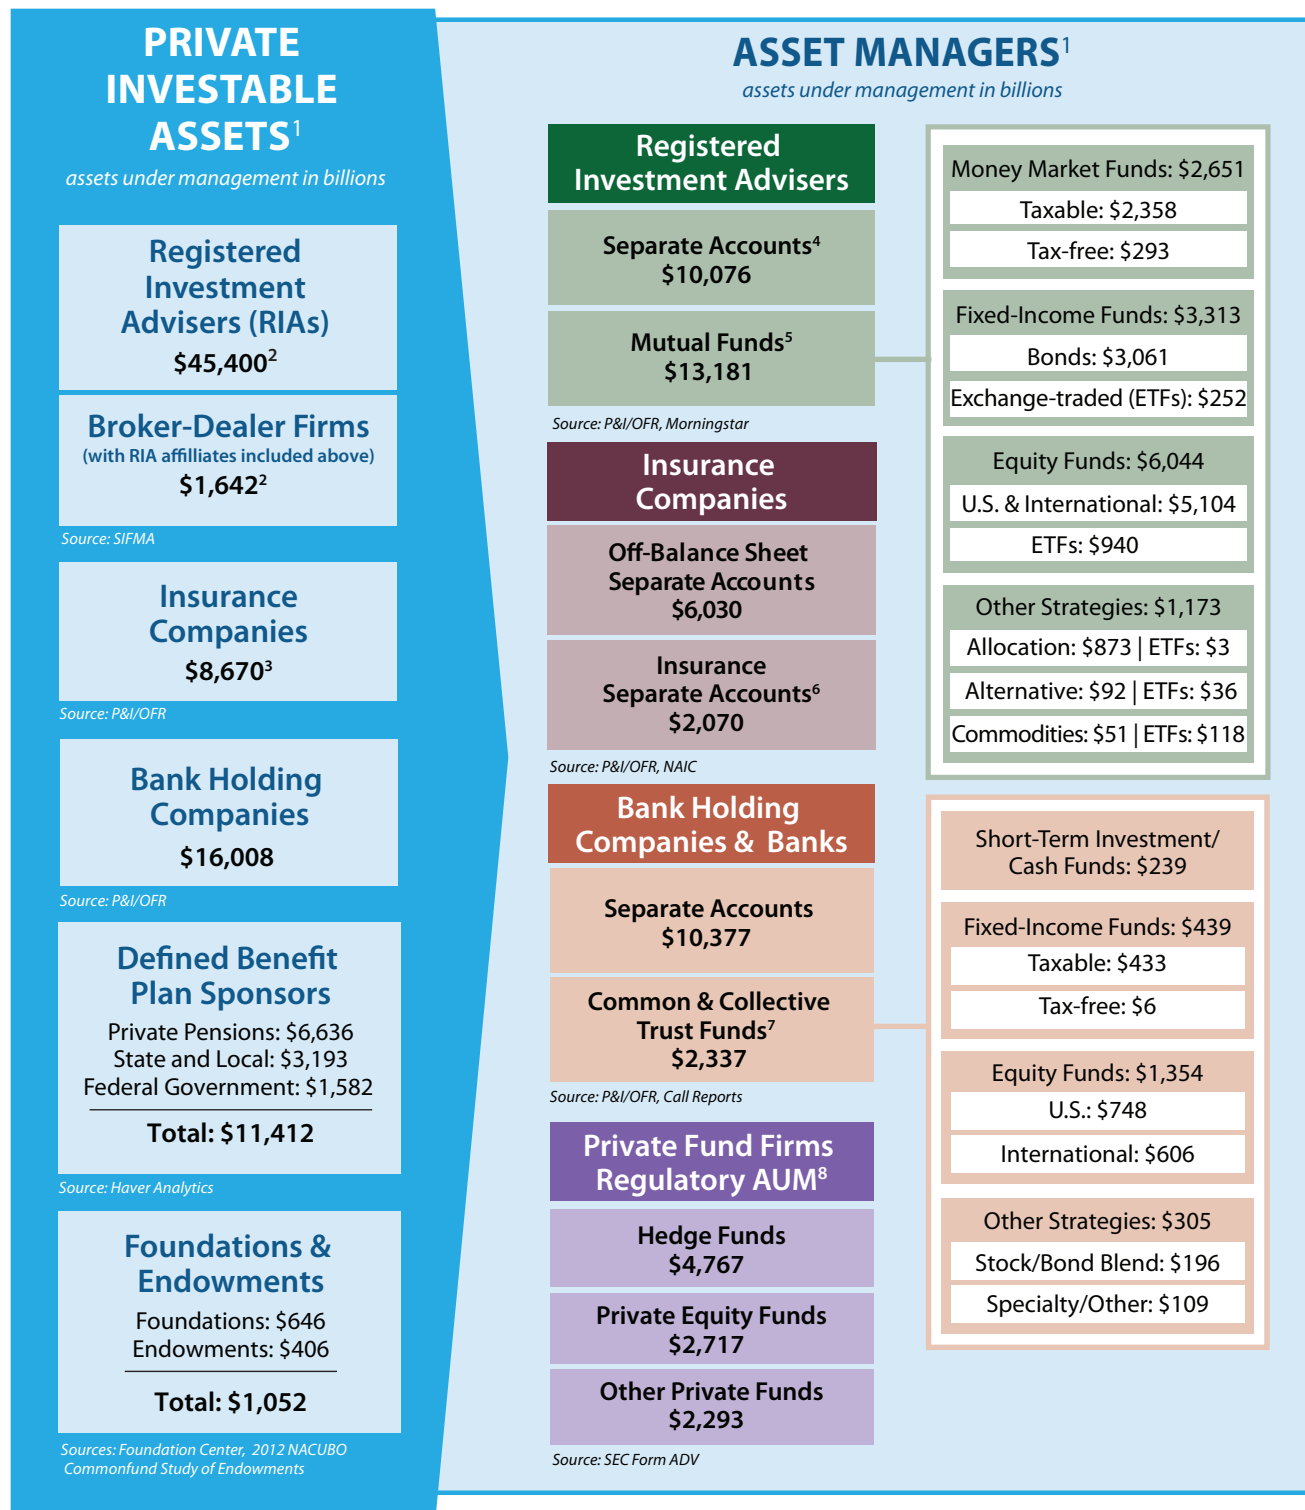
PRIVATE INVESTABLE ASSETS$^1$
assets under management in billions

Registered Investment Advisers (RIAs)
$45,400$^2$

Broker-Dealer Firms
(with RIA affiliates included above)
$1,642$^2$

Source: SIFMA

Insurance Companies
$8,670$^3$

Source: P&I/OFR

Bank Holding Companies
$16,008

Source: P&I/OFR

Defined Benefit Plan Sponsors
Private Pensions: $6,636
State and Local: $3,193
Federal Government: $1,582
Total: $11,412

Source: Haver Analytics

Foundations & Endowments
Foundations: $646
Endowments: $406
Total: $1,052

Sources: Foundation Center, 2012 NACUBO Commonfund Study of Endowments

ASSET MANAGERS$^1$
assets under management in billions

Registered Investment Advisers

Separate Accounts$^4$
$10,076

Mutual Funds$^5$
$13,181

Source: P&I/OFR, Morningstar

Insurance Companies

Off-Balance Sheet Separate Accounts
$6,030

Insurance Separate Accounts$^6$
$2,070

Source: P&I/OFR, NAIC

Bank Holding Companies & Banks

Separate Accounts
$10,377

Common & Collective Trust Funds$^7$
$2,337

Source: P&I/OFR, Call Reports

Private Fund Firms Regulatory AUM$^8$

Hedge Funds
$4,767

Private Equity Funds
$2,717

Other Private Funds
$2,293

Source: SEC Form ADV

Money Market Funds: $2,651
Taxable: $2,358
Tax-free: $293

Fixed-Income Funds: $3,313
Bonds: $3,061
Exchange-traded (ETFs): $252

Equity Funds: $6,044
U.S. & International: $5,104
ETFs: $940

Other Strategies: $1,173
Allocation: $873 | ETFs: $3
Alternative: $92 | ETFs: $36
Commodities: $51 | ETFs: $118

Short-Term Investment/ Cash Funds: $239

Fixed-Income Funds: $439
Taxable: $433
Tax-free: $6

Equity Funds: $1,354
U.S.: $748
International: $606

Other Strategies: $305
Stock/Bond Blend: $196
Specialty/Other: $109